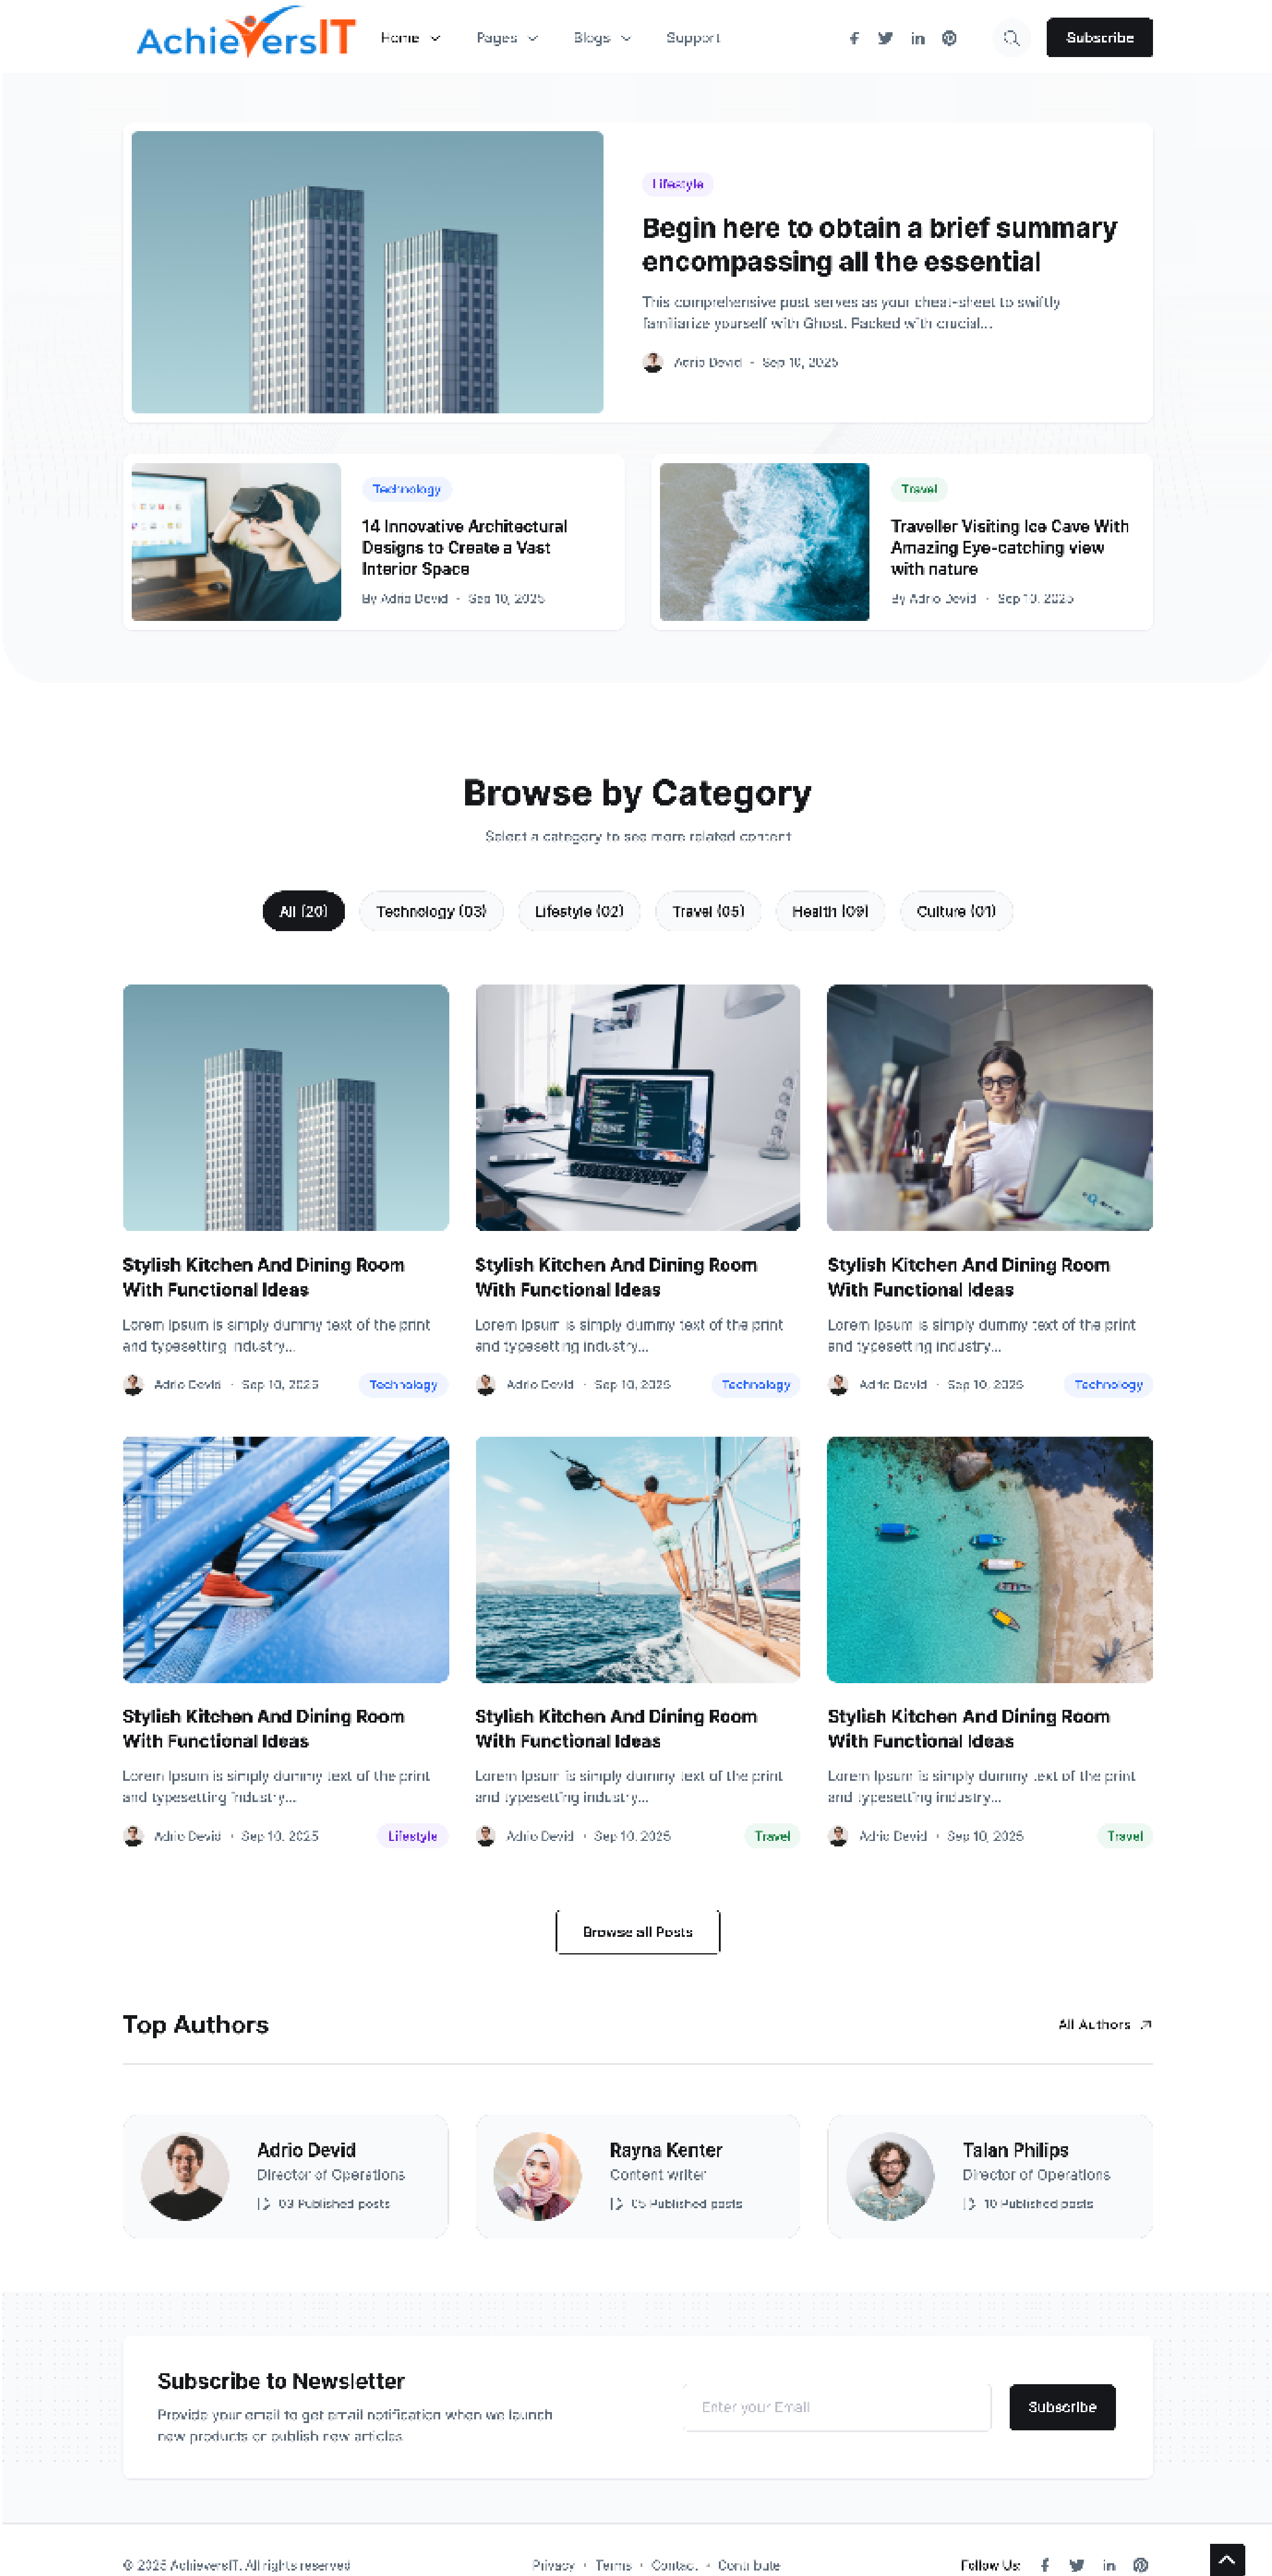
AchieversIT

Home Pages Blogs Support

Subscribe

Lifestyle

Begin here to obtain a brief summary encompassing all the essential

This comprehensive post serves as your cheat-sheet to swiftly familiarize yourself with Ghost. Packed with crucial...

Adrio Devid · Sep 10, 2025

Technology

14 Innovative Architectural Designs to Create a Vast Interior Space

By Adrio Devid · Sep 10, 2025

Travel

Traveller Visiting Ice Cave With Amazing Eye-catching view with nature

By Adrio Devid · Sep 10, 2025

Browse by Category

Select a category to see more related content

All (20) Technology (03) Lifestyle (02) Travel (05) Health (09) Culture (01)

Stylish Kitchen And Dining Room With Functional Ideas

Lorem Ipsum is simply dummy text of the print and typesetting industry...

Adrio Devid · Sep 10, 2025 Technology

Stylish Kitchen And Dining Room With Functional Ideas

Lorem Ipsum is simply dummy text of the print and typesetting industry...

Adrio Devid · Sep 10, 2025 Technology

Stylish Kitchen And Dining Room With Functional Ideas

Lorem Ipsum is simply dummy text of the print and typesetting industry...

Adrio Devid · Sep 10, 2025 Technology

Stylish Kitchen And Dining Room With Functional Ideas

Lorem Ipsum is simply dummy text of the print and typesetting industry...

Adrio Devid · Sep 10, 2025 Lifestyle

Stylish Kitchen And Dining Room With Functional Ideas

Lorem Ipsum is simply dummy text of the print and typesetting industry...

Adrio Devid · Sep 10, 2025 Travel

Stylish Kitchen And Dining Room With Functional Ideas

Lorem Ipsum is simply dummy text of the print and typesetting industry...

Adrio Devid · Sep 10, 2025 Travel

Browse all Posts

Top Authors

All Authors

Adrio Devid
Director of Operations
03 Published posts

Rayna Kenter
Content writer
05 Published posts

Talan Philips
Director of Operations
10 Published posts

Subscribe to Newsletter

Provide your email to get email notification when we launch new products or publish new articles

Enter your Email

Subscribe

© 2025 AchieversIT. All rights reserved

Privacy · Terms · Contact · Contribute

Follow Us: